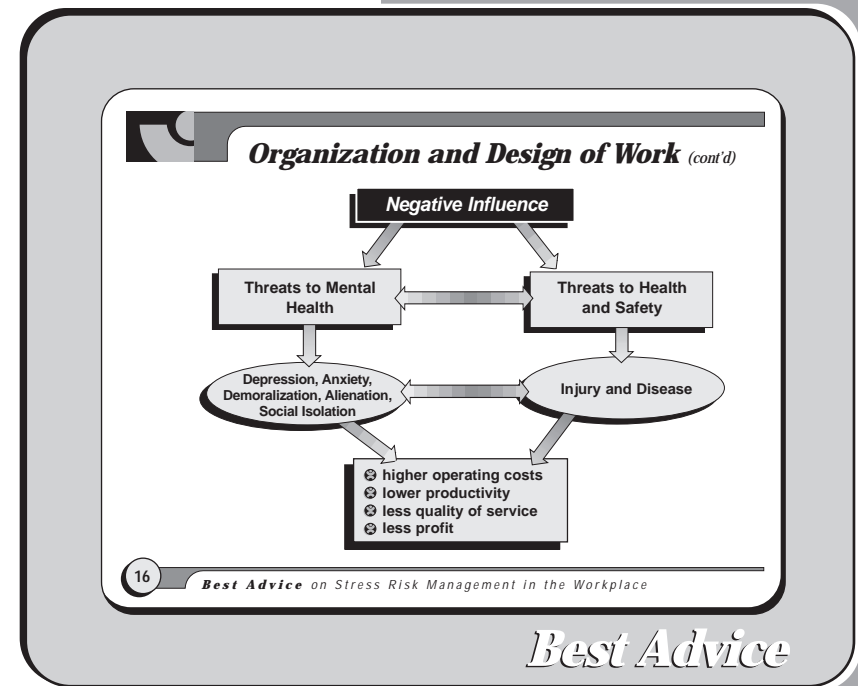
Organization and Design of Work (cont'd)

Negative Influence

Threats to Mental Health

Threats to Health and Safety

Depression, Anxiety, Demoralization, Alienation, Social Isolation

Injury and Disease

☹ higher operating costs
☹ lower productivity
☹ less quality of service
☹ less profit

16

Best Advice on Stress Risk Management in the Workplace

Best Advice